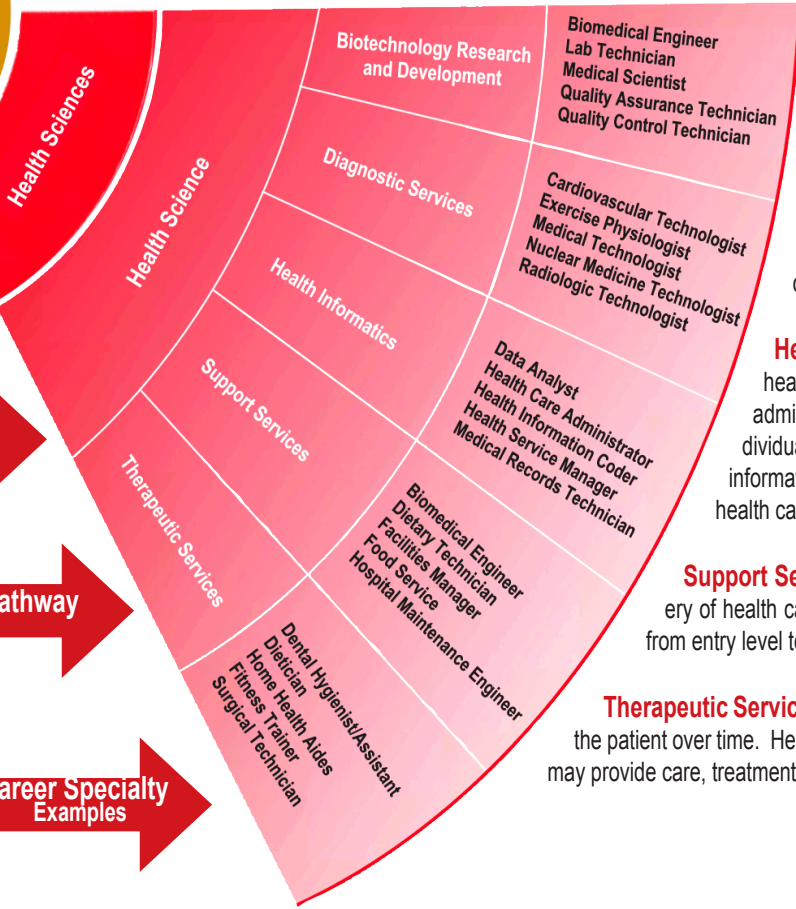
Health Sciences

Health Science

Biotechnology Research and Development

Biomedical Engineer
Lab Technician
Medical Scientist
Quality Assurance Technician
Quality Control Technician

Diagnostic Services

Cardiovascular Technologist
Exercise Physiologist
Medical Technologist
Nuclear Medicine Technologist
Radiologic Technologist

Health Informatics

Data Analyst
Health Care Administrator
Health Information Coder
Health Service Manager
Medical Records Technician

Support Services

Biomedical Engineer
Dietary Technician
Facilities Manager
Food Service
Hospital Maintenance Engineer

Therapeutic Services

Dental Hygienist/Assistant
Dietician
Home Health Aides
Fitness Trainer
Surgical Technician

athway

areer Specialty
Examples

c

He
hea
admi
dividua
informat
health ca

Support Se
ery of health ca
from entry level t

Therapeutic Servic
the patient over time. He
may provide care, treatment